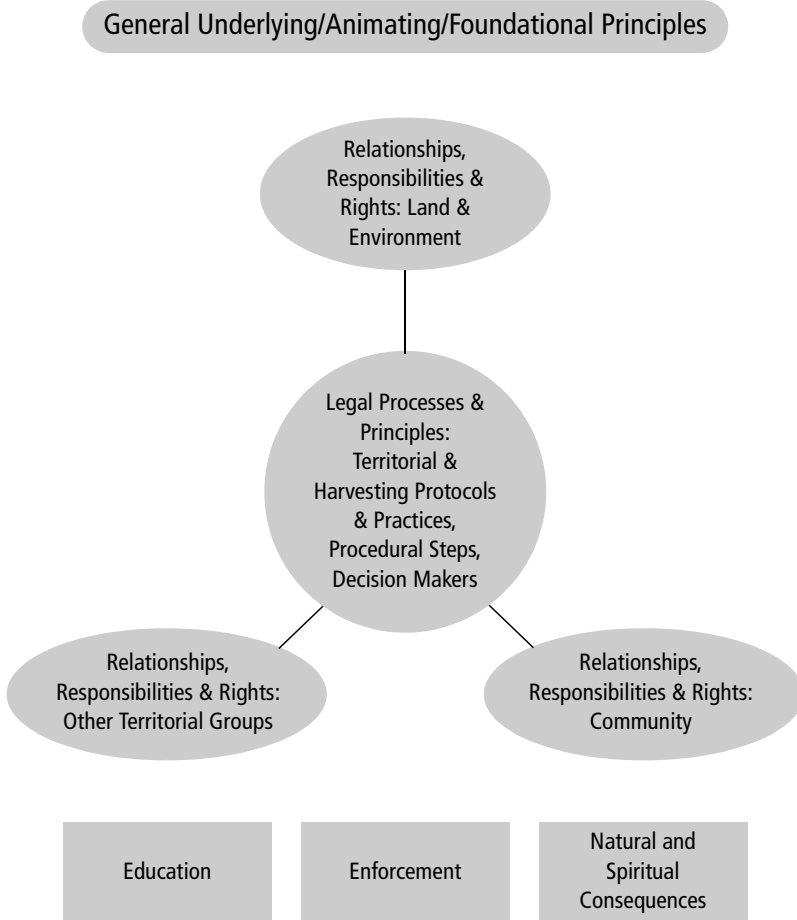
General Underlying/Animating/Foundational Principles

Relationships, Responsibilities & Rights: Land & Environment

Legal Processes & Principles: Territorial & Harvesting Protocols & Practices, Procedural Steps, Decision Makers

Relationships, Responsibilities & Rights: Other Territorial Groups

Relationships, Responsibilities & Rights: Community

Education

Enforcement

Natural and Spiritual Consequences